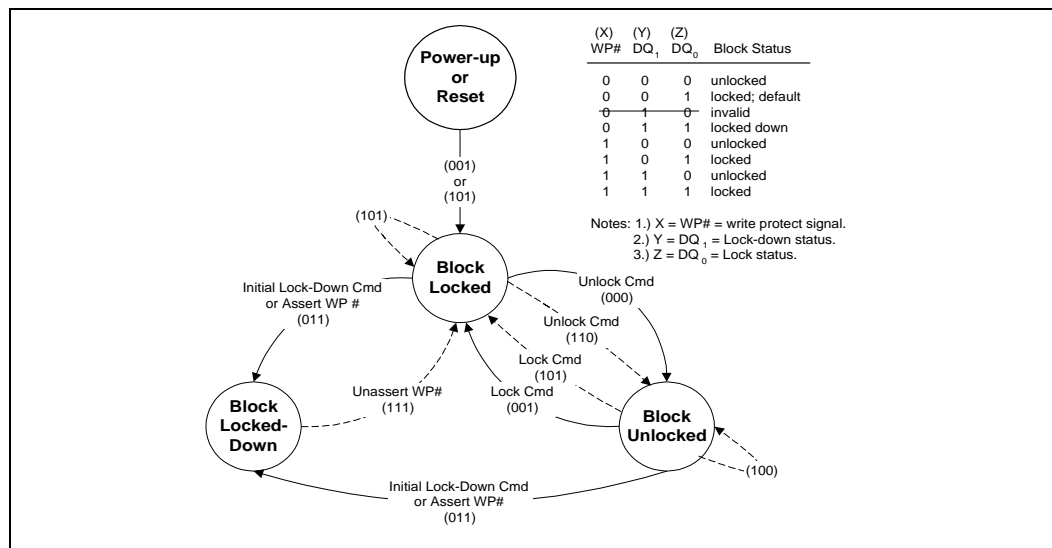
Power-up or Reset

| (X) WP# | (Y) $DQ_1$ | (Z) $DQ_0$ | Block Status |
|---|---|---|---|
| 0 | 0 | 0 | unlocked |
| 0 | 0 | 1 | locked; default |
| 0 | 1 | 0 | invalid |
| 0 | 1 | 1 | locked down |
| 1 | 0 | 0 | unlocked |
| 1 | 0 | 1 | locked |
| 1 | 1 | 0 | unlocked |
| 1 | 1 | 1 | locked |

Notes: 1.) X = WP# = write protect signal.
2.) Y = $DQ_1$ = Lock-down status.
3.) Z = $DQ_0$ = Lock status.

(001) or (101)

(101)

Block Locked

Initial Lock-Down Cmd or Assert WP # (011)

Unlock Cmd (000)

Unlock Cmd (110)

Lock Cmd (101)

Unassert WP# (111)

Lock Cmd (001)

Block Locked-Down

Block Unlocked

(100)

Initial Lock-Down Cmd or Assert WP# (011)